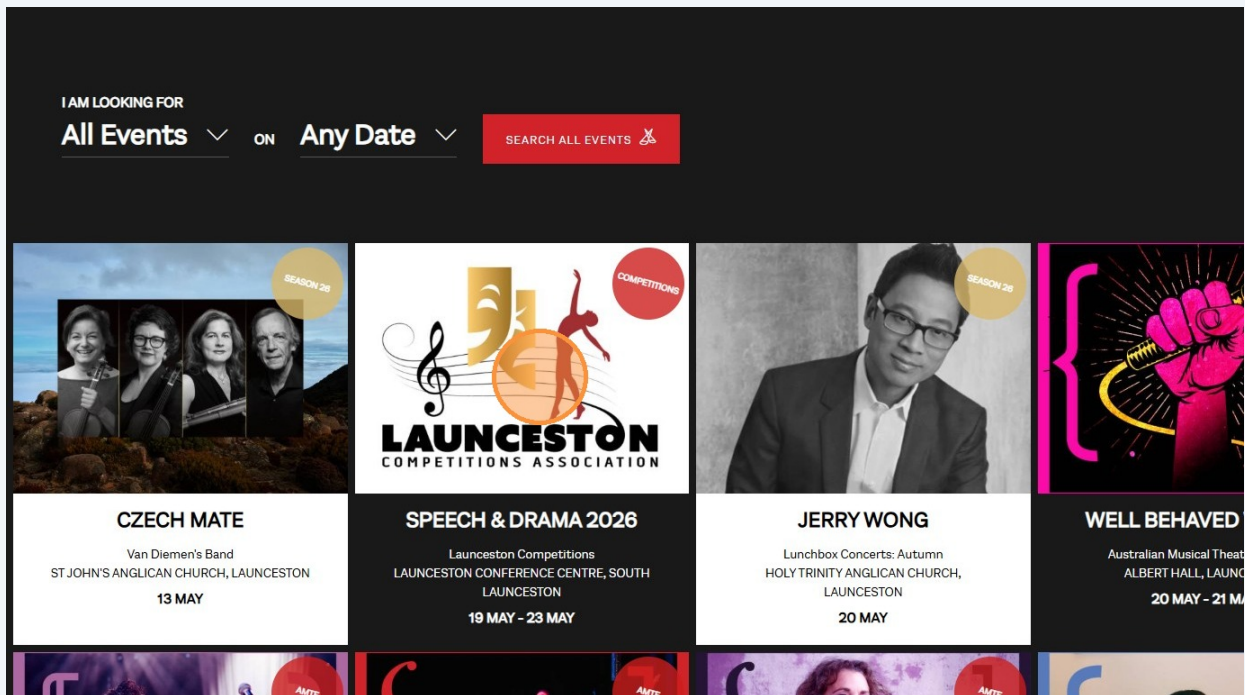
I AM LOOKING FOR

All Events ON Any Date

SEARCH ALL EVENTS

SEASON 26

COMPETITIONS

LAUNCESTON
COMPETITIONS ASSOCIATION

SEASON 26

CZECH MATE
Van Diemen's Band
ST JOHN'S ANGLICAN CHURCH, LAUNCESTON
13 MAY

SPEECH & DRAMA 2026
Launceston Competitions
LAUNCESTON CONFERENCE CENTRE, SOUTH LAUNCESTON
19 MAY - 23 MAY

JERRY WONG
Lunchbox Concerts: Autumn
HOLY TRINITY ANGLICAN CHURCH, LAUNCESTON
20 MAY

WELL BEHAVED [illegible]
Australian Musical Theat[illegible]
ALBERT HALL, LAUNC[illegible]
20 MAY - 21 M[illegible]

AMTF

AMTF

AMTF